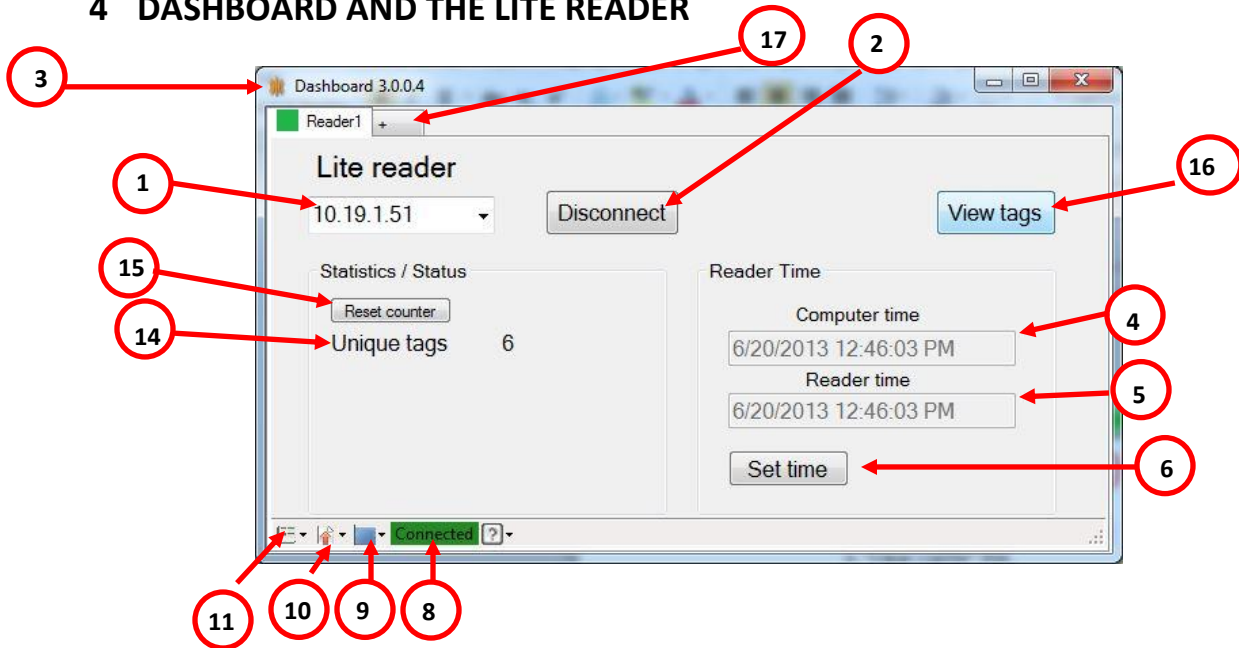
4 DASHBOARD AND THE LITE READER

3
17
2
Dashboard 3.0.0.4
Reader1
+
Lite reader
1
10.19.1.51
Disconnect
View tags
16
15
Statistics / Status
Reset counter
14
Unique tags 6
Reader Time
Computer time
4
6/20/2013 12:46:03 PM
Reader time
5
6/20/2013 12:46:03 PM
Set time
6
Connected
?
11
10
9
8